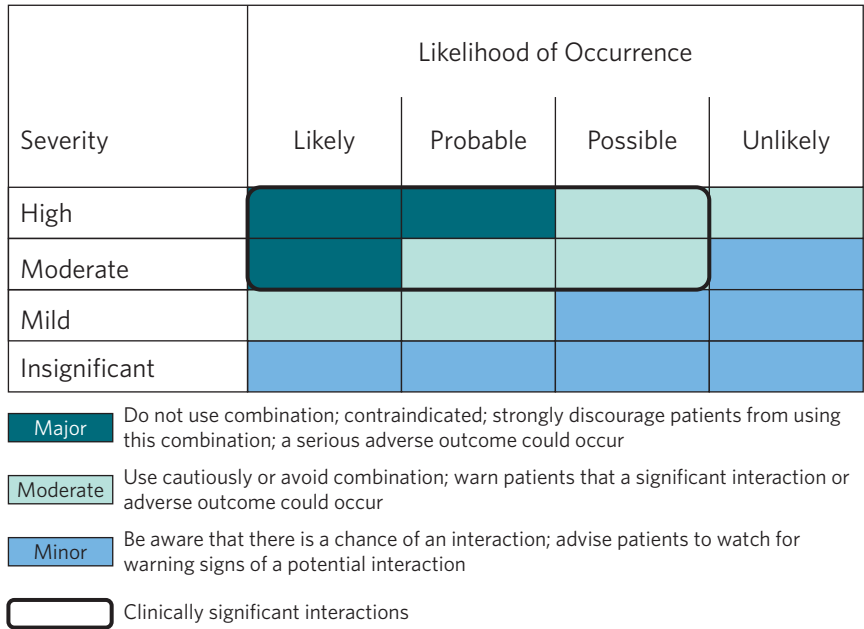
| Severity | Likelihood of Occurrence: Likely | Probable | Possible | Unlikely |
|---|---|---|---|---|
| High | | | | |
| Moderate | | | | |
| Mild | | | | |
| Insignificant | | | | |

Major Do not use combination; contraindicated; strongly discourage patients from using this combination; a serious adverse outcome could occur

Moderate Use cautiously or avoid combination; warn patients that a significant interaction or adverse outcome could occur

Minor Be aware that there is a chance of an interaction; advise patients to watch for warning signs of a potential interaction

Clinically significant interactions